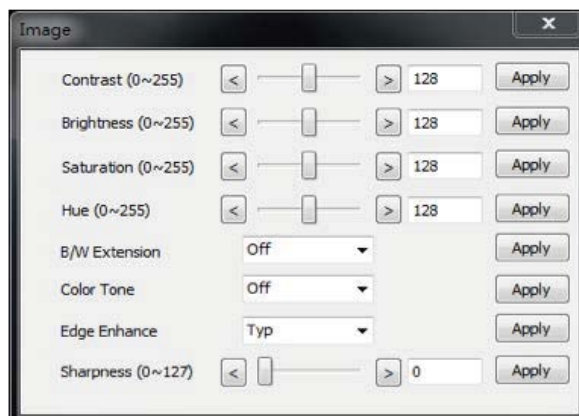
Image

x

Contrast (0~255) < > 128 Apply

Brightness (0~255) < > 128 Apply

Saturation (0~255) < > 128 Apply

Hue (0~255) < > 128 Apply

B/W Extension Off Apply

Color Tone Off Apply

Edge Enhance Typ Apply

Sharpness (0~127) < > 0 Apply